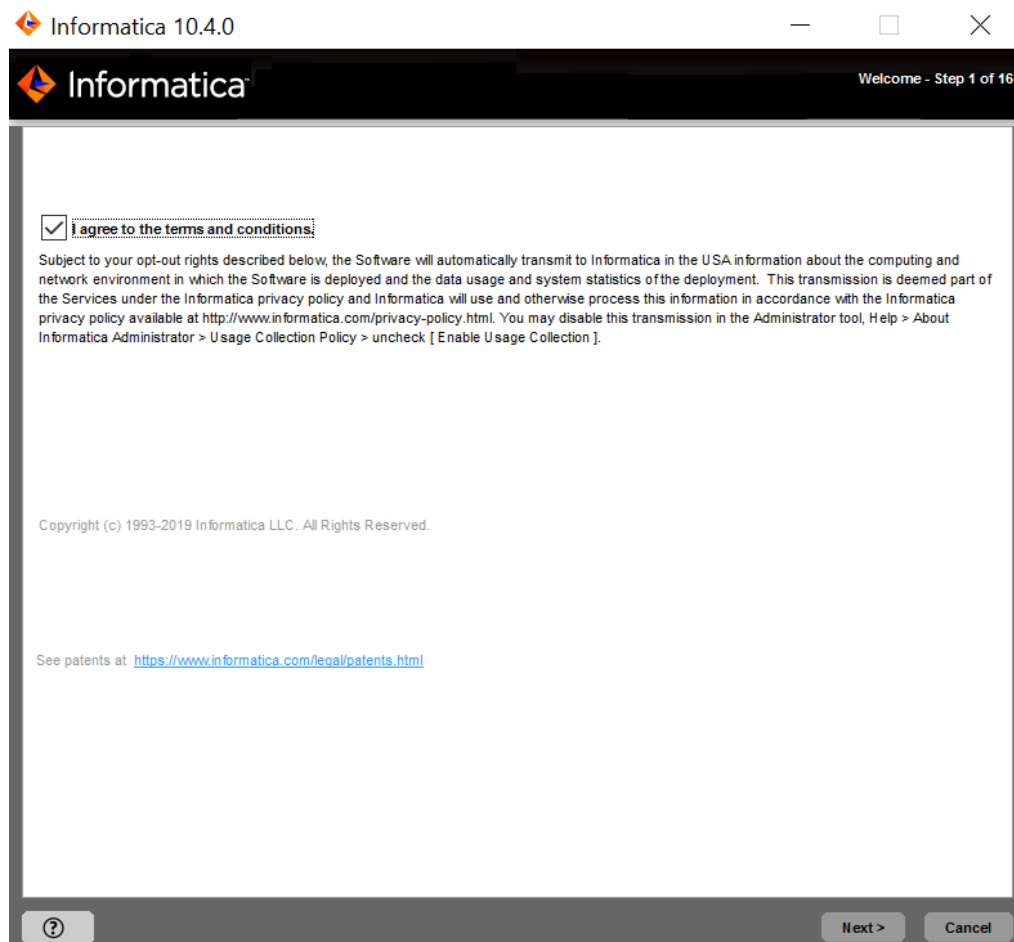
Informatica 10.4.0

Informatica

Welcome - Step 1 of 16

I agree to the terms and conditions.

Subject to your opt-out rights described below, the Software will automatically transmit to Informatica in the USA information about the computing and network environment in which the Software is deployed and the data usage and system statistics of the deployment. This transmission is deemed part of the Services under the Informatica privacy policy and Informatica will use and otherwise process this information in accordance with the Informatica privacy policy available at http://www.informatica.com/privacy-policy.html. You may disable this transmission in the Administrator tool, Help > About Informatica Administrator > Usage Collection Policy > uncheck [ Enable Usage Collection ].

Copyright (c) 1993-2019 Informatica LLC. All Rights Reserved.

See patents at https://www.informatica.com/legal/patents.html

?

Next >

Cancel